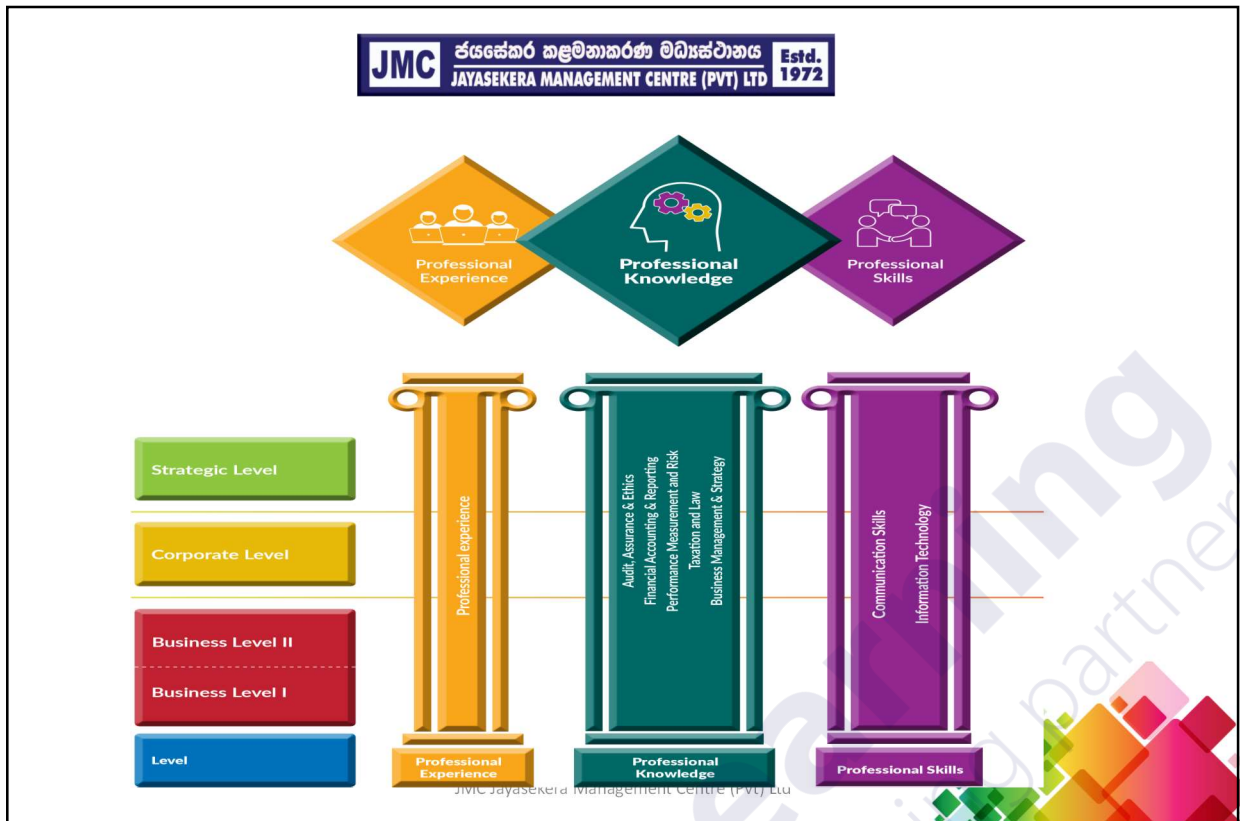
JMC ජයසේකර කළමනාකරණ මධ්‍යස්ථානය JAYASEKERA MANAGEMENT CENTRE (PVT) LTD Estd. 1972

Professional Experience

Professional Knowledge

Professional Skills

Strategic Level

Corporate Level

Business Level II

Business Level I

Level

Professional experience

Audit, Assurance & Ethics
Financial Accounting & Reporting
Performance Measurement and Risk
Taxation and Law
Business Management & Strategy

Communication Skills
Information Technology

Professional Experience

Professional Knowledge

Professional Skills

JMC Jayasekera Management Centre (Pvt) Ltd

learning partner